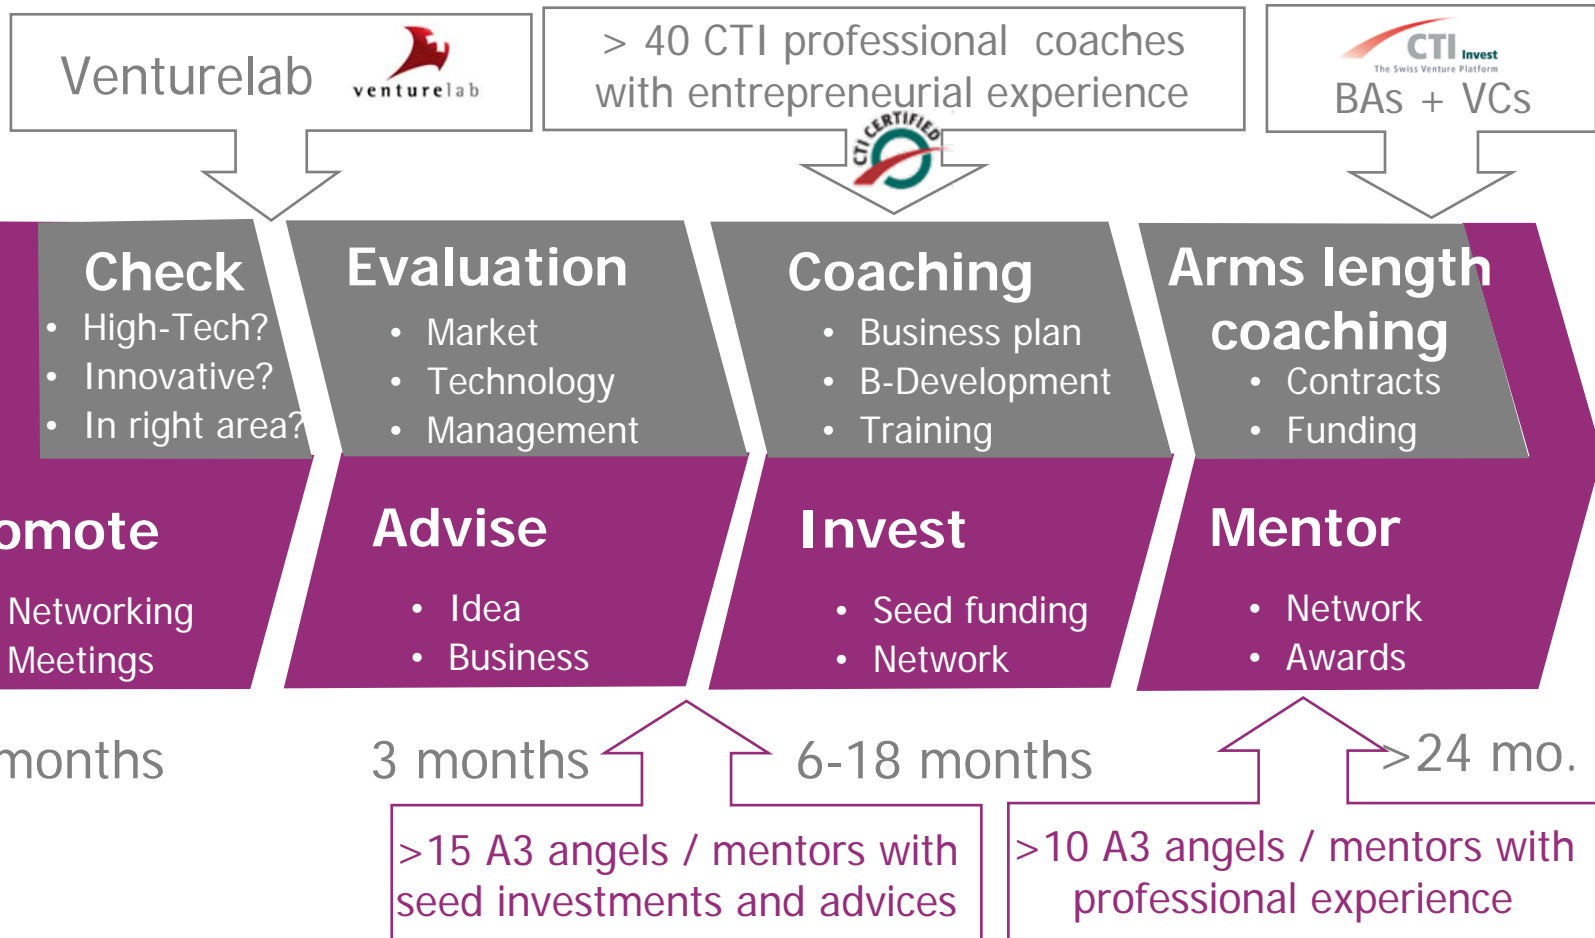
Venturelab venturelab

> 40 CTI professional coaches with entrepreneurial experience

CTI CERTIFIED

CTI Invest The Swiss Venture Platform
BAs + VCs

Check
- High-Tech?
- Innovative?
- In right area?

Evaluation
- Market
- Technology
- Management

Coaching
- Business plan
- B-Development
- Training

Arms length coaching
- Contracts
- Funding

omote
Networking
Meetings

Advise
- Idea
- Business

Invest
- Seed funding
- Network

Mentor
- Network
- Awards

months

3 months

6-18 months

>24 mo.

>15 A3 angels / mentors with seed investments and advices

>10 A3 angels / mentors with professional experience